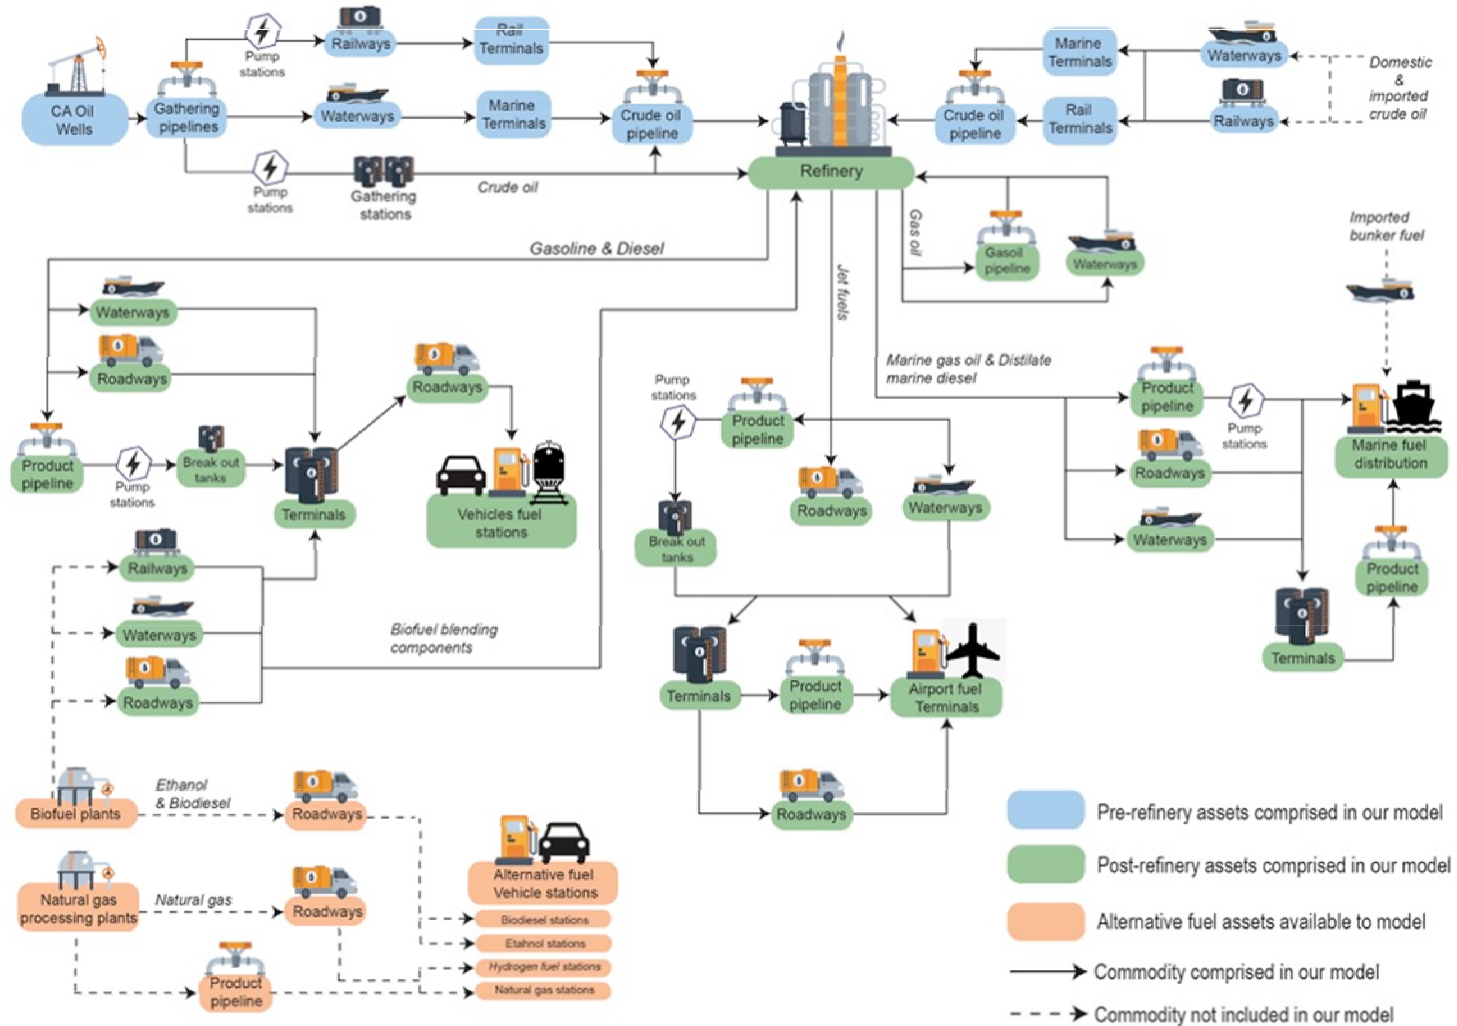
CA Oil Wells

Gathering pipelines

Pump stations

Railways

Rail Terminals

Waterways

Marine Terminals

Crude oil pipeline

Pump stations

Gathering stations

Crude oil

Refinery

Crude oil pipeline

Marine Terminals

Rail Terminals

Waterways

Railways

Domestic & imported crude oil

Gas oil

Gasoil pipeline

Waterways

Gasoline & Diesel

Jet fuels

Imported bunker fuel

Waterways

Roadways

Roadways

Product pipeline

Pump stations

Break out tanks

Terminals

Vehicles fuel stations

Marine gas oil & Distilate marine diesel

Pump stations

Product pipeline

Roadways

Waterways

Break out tanks

Product pipeline

Pump stations

Marine fuel distribution

Roadways

Waterways

Product pipeline

Terminals

Railways

Waterways

Roadways

Biofuel blending components

Terminals

Product pipeline

Airport fuel Terminals

Roadways

Biofuel plants

Ethanol & Biodiesel

Roadways

Alternative fuel Vehicle stations

Biodiesel stations

Ethanol stations

Hydrogen fuel stations

Natural gas stations

Natural gas processing plants

Natural gas

Roadways

Product pipeline

Pre-refinery assets comprised in our model

Post-refinery assets comprised in our model

Alternative fuel assets available to model

Commodity comprised in our model

Commodity not included in our model